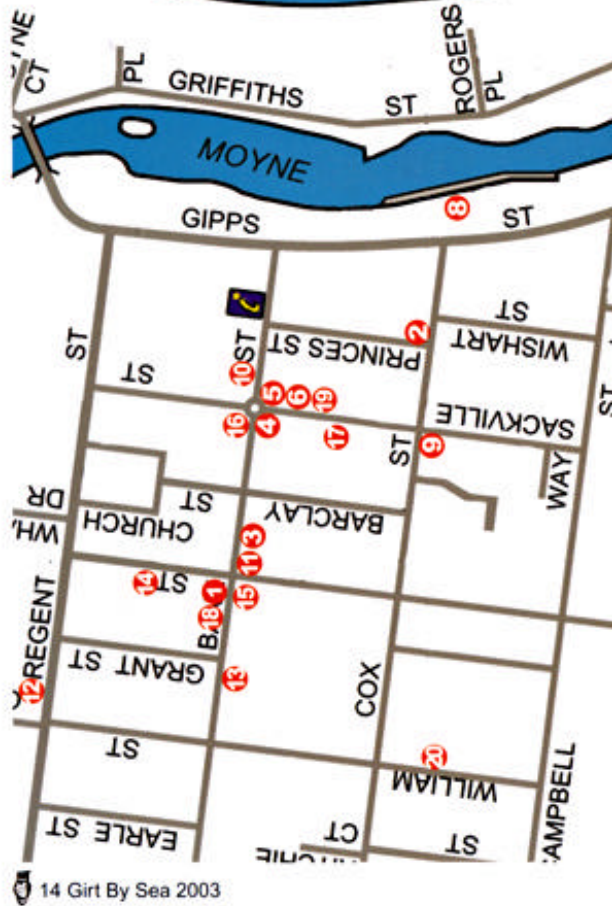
YNE
CT
PL
GRIFFITHS
ST
ROGERS
PL
MOYNE
GIPPS
ST
8
ST
WISHART
2
PRINCES ST
ST
10
ST
ST
5
6
19
16
4
17
SACKVILLE
ST
9
ST
WAY
DR
WH.
CHURCH
ST
BARCLAY
3
11
14
ST
1
18
15
B.
REGENT
GRANT ST
13
12
COX
ST
20
WILLIAM
CAMPBELL
EARLE ST
CT
ST
14 Girt By Sea 2003